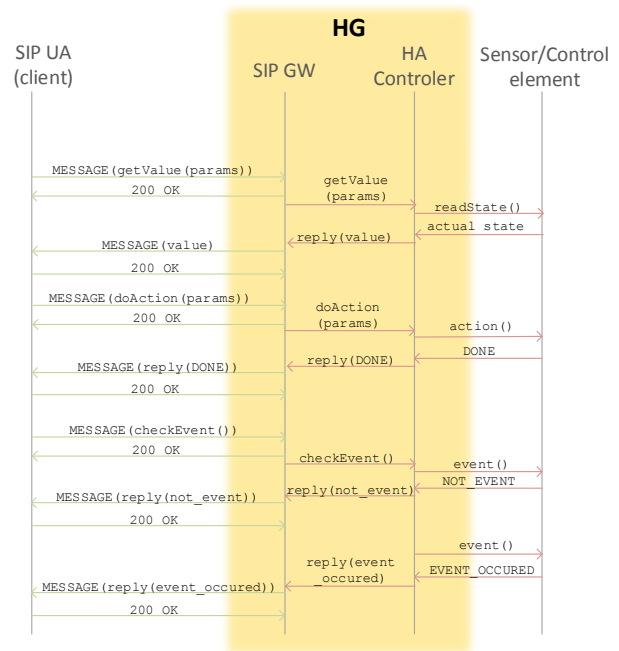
HG

SIP UA (client)

SIP GW

HA Controler

Sensor/Control element

MESSAGE(getValue(params))

200 OK

getValue (params)

readState()

actual state

reply(value)

MESSAGE(value)

200 OK

MESSAGE(doAction(params))

200 OK

doAction (params)

action()

DONE

reply(DONE)

MESSAGE(reply(DONE))

200 OK

MESSAGE(checkEvent())

200 OK

checkEvent()

event()

NOT_EVENT

reply(not_event)

MESSAGE(reply(not_event))

200 OK

event()

EVENT_OCCURED

reply(event _occured)

MESSAGE(reply(event_occured))

200 OK